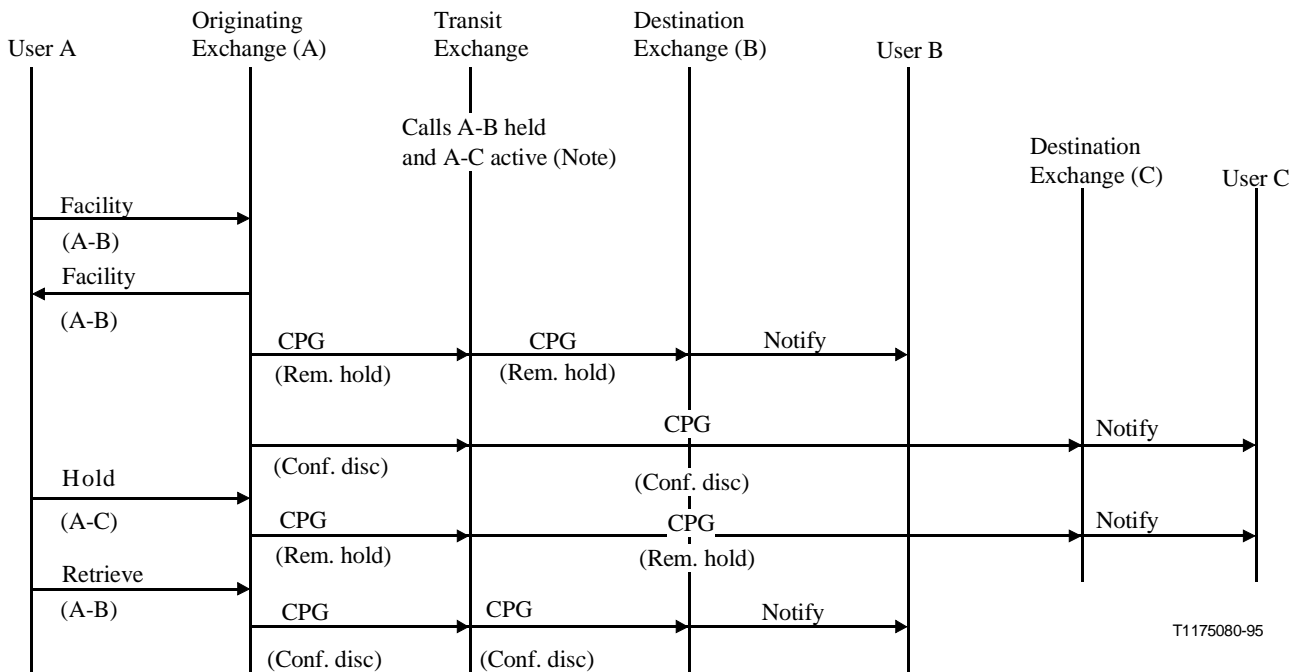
User A

Originating Exchange (A)

Transit Exchange

Destination Exchange (B)

User B

Calls A-B held and A-C active (Note)

Destination Exchange (C)

User C

Facility

(A-B)

Facility

(A-B)

CPG

(Rem. hold)

CPG

(Rem. hold)

Notify

CPG

Notify

(Conf. disc)

(Conf. disc)

Hold

(A-C)

CPG

(Rem. hold)

CPG

(Rem. hold)

Notify

Retrieve

(A-B)

CPG

(Conf. disc)

CPG

(Conf. disc)

Notify

T1175080-95